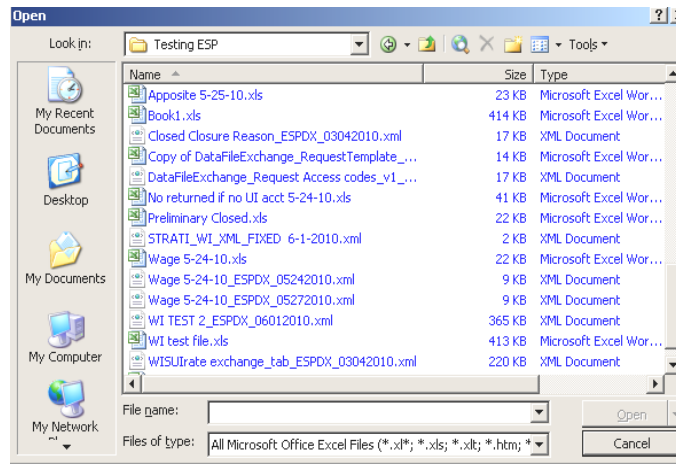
Open
?
Look in: Testing ESP
Tools

My Recent Documents
Desktop
My Documents
My Computer
My Network

| Name | Size | Type |
|---|---|---|
| Apposite 5-25-10.xls | 23 KB | Microsoft Excel Wor... |
| Book1.xls | 414 KB | Microsoft Excel Wor... |
| Closed Closure Reason_ESPDX_03042010.xml | 17 KB | XML Document |
| Copy of DataFileExchange_RequestTemplate_... | 14 KB | Microsoft Excel Wor... |
| DataFileExchange_Request Access codes_v1_... | 17 KB | XML Document |
| No returned if no UI acct 5-24-10.xls | 41 KB | Microsoft Excel Wor... |
| Preliminary Closed.xls | 22 KB | Microsoft Excel Wor... |
| STRATI_WI_XML_FIXED 6-1-2010.xml | 2 KB | XML Document |
| Wage 5-24-10.xls | 22 KB | Microsoft Excel Wor... |
| Wage 5-24-10_ESPDX_05242010.xml | 9 KB | XML Document |
| Wage 5-24-10_ESPDX_05272010.xml | 9 KB | XML Document |
| WI TEST 2_ESPDX_06012010.xml | 365 KB | XML Document |
| WI test file.xls | 413 KB | Microsoft Excel Wor... |
| WISUIrate exchange_tab_ESPDX_03042010.xml | 220 KB | XML Document |

File name:
Files of type: All Microsoft Office Excel Files (*.xl*; *.xls; *.xlt; *.htm; *
Open
Cancel